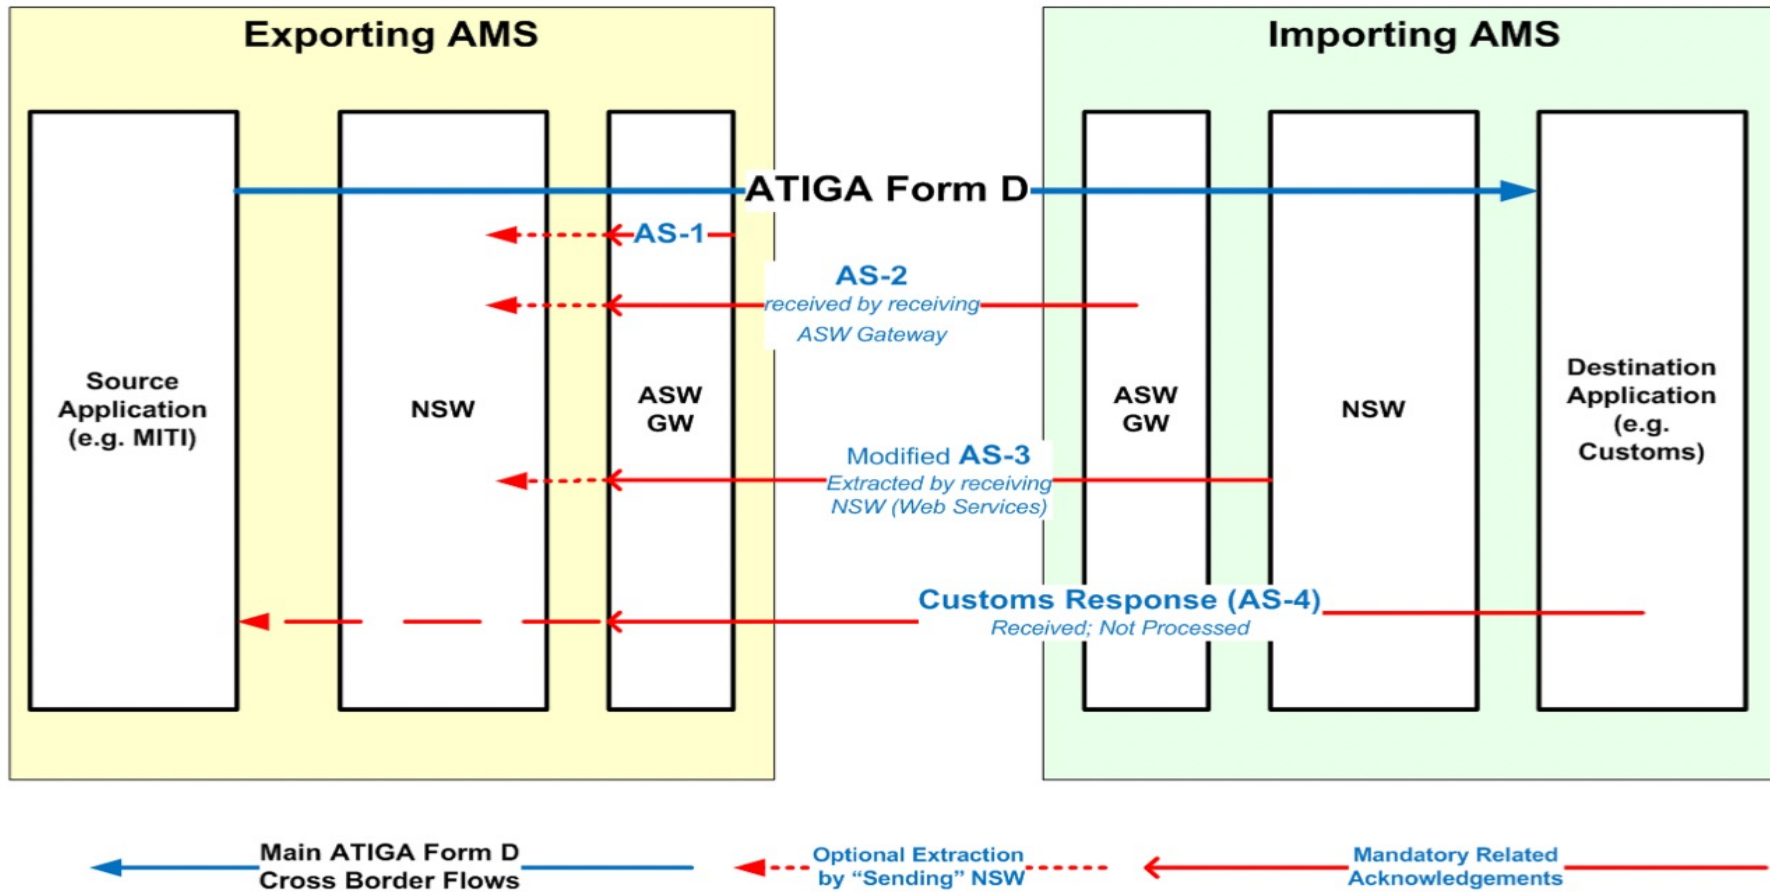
Exporting AMS

Importing AMS

Source Application (e.g. MITI)

NSW

ASW GW

ATIGA Form D

AS-1

AS-2
received by receiving ASW Gateway

ASW GW

NSW

Destination Application (e.g. Customs)

Modified AS-3
Extracted by receiving NSW (Web Services)

Customs Response (AS-4)
Received; Not Processed

Main ATIGA Form D Cross Border Flows

Optional Extraction by "Sending" NSW

Mandatory Related Acknowledgements